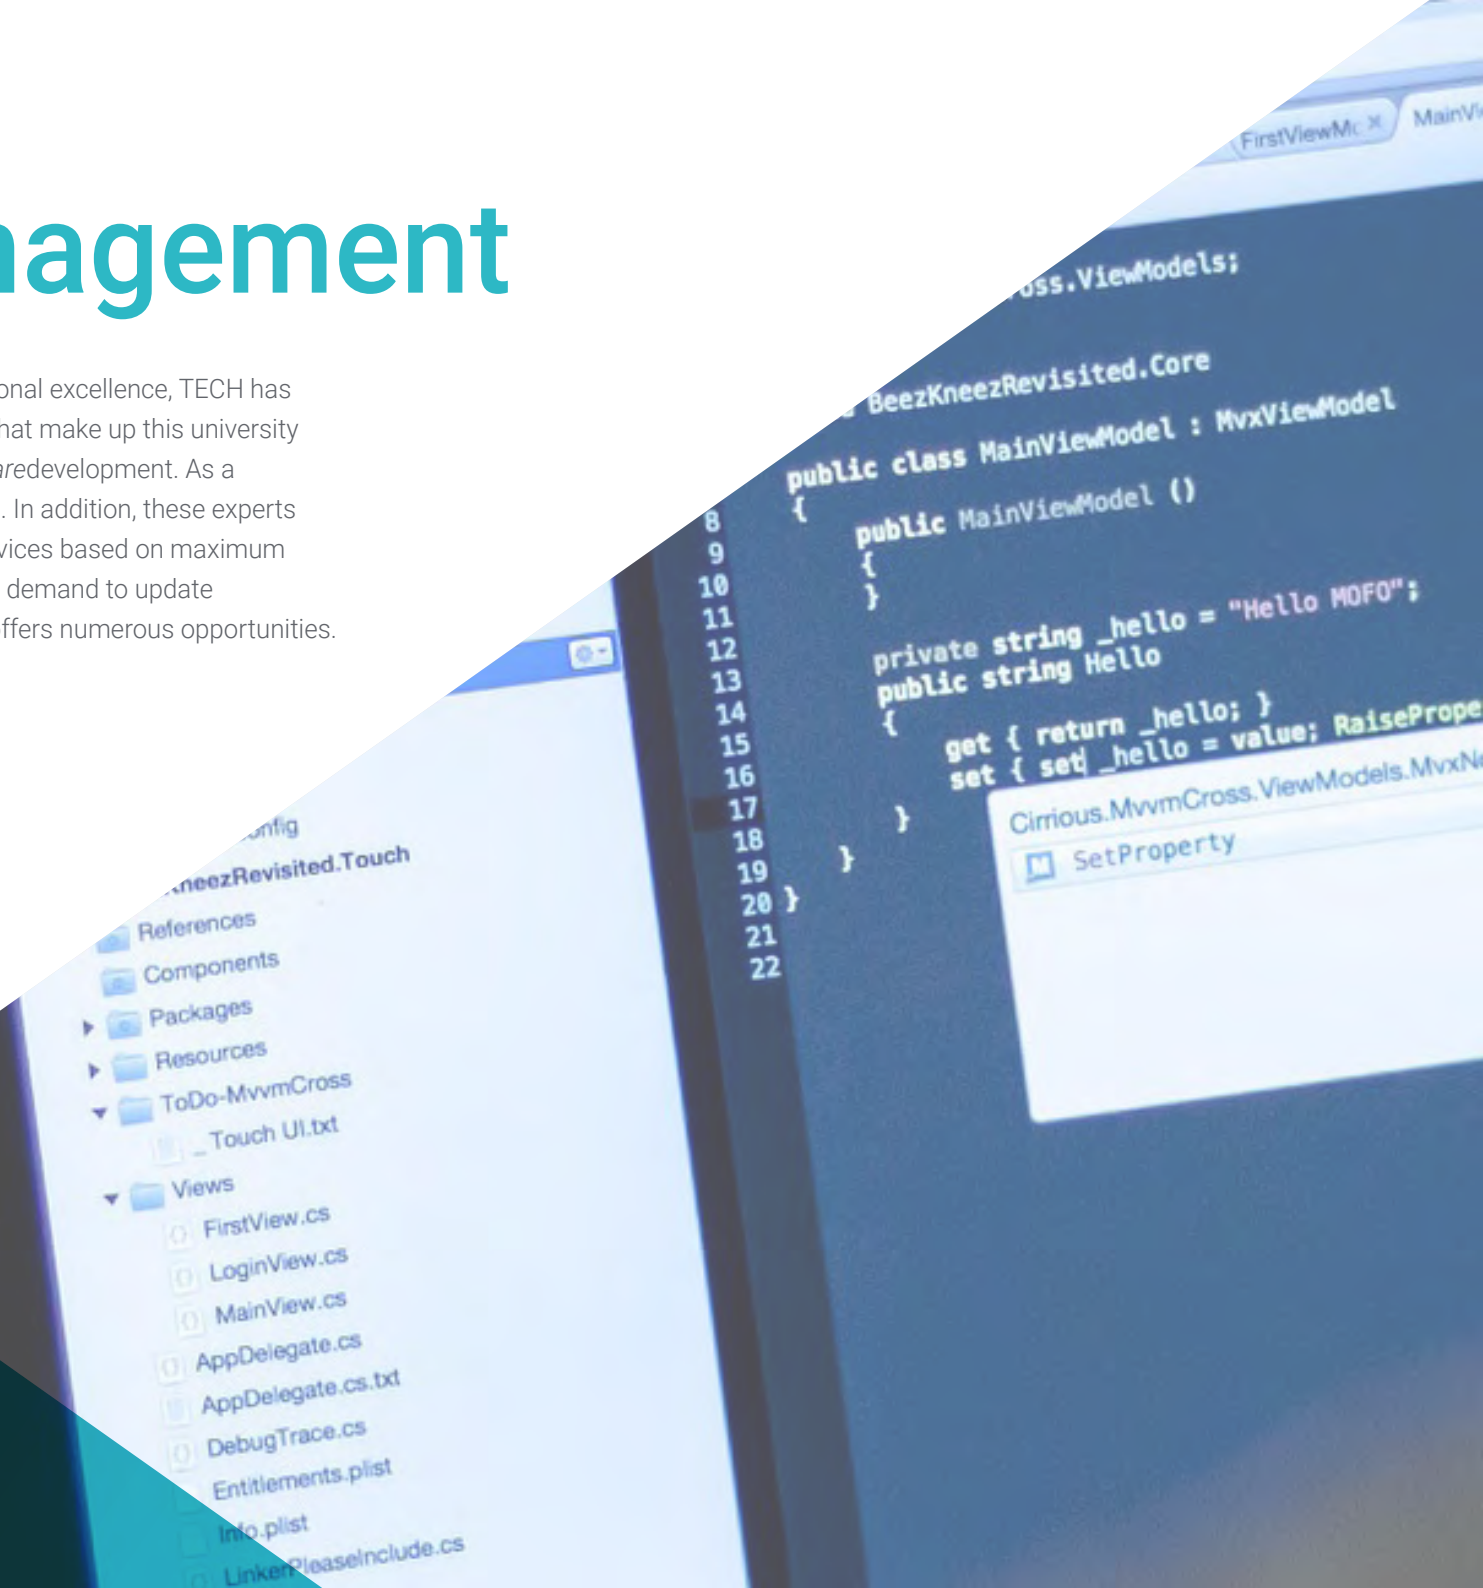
nagement

onal excellence, TECH has hat make up this university aredevelopment. As a . In addition, these experts vices based on maximum demand to update ffers numerous opportunities.

FirstViewMc ×
MainVi

oss.ViewModels;

BeezKneezRevisited.Core

8
9
10
11
12
13
14
15
16
17
18
19
20
21
22

public class MainViewModel : MvxViewModel
{
public MainViewModel ()
{
}

private string _hello = "Hello MOFO";
public string Hello
{
get { return _hello; }
set { set _hello = value; RaisePrope
}
}
}

Cirrious.MvvmCross.ViewModels.MvxN
SetProperty

onfig
neezRevisited.Touch
References
Components
Packages
Resources
ToDo-MvvmCross
_Touch UI.txt
Views
FirstView.cs
LoginView.cs
MainView.cs
AppDelegate.cs
AppDelegate.cs.txt
DebugTrace.cs
Entitlements.plist
Info.plist
LinkerPleaseInclude.cs